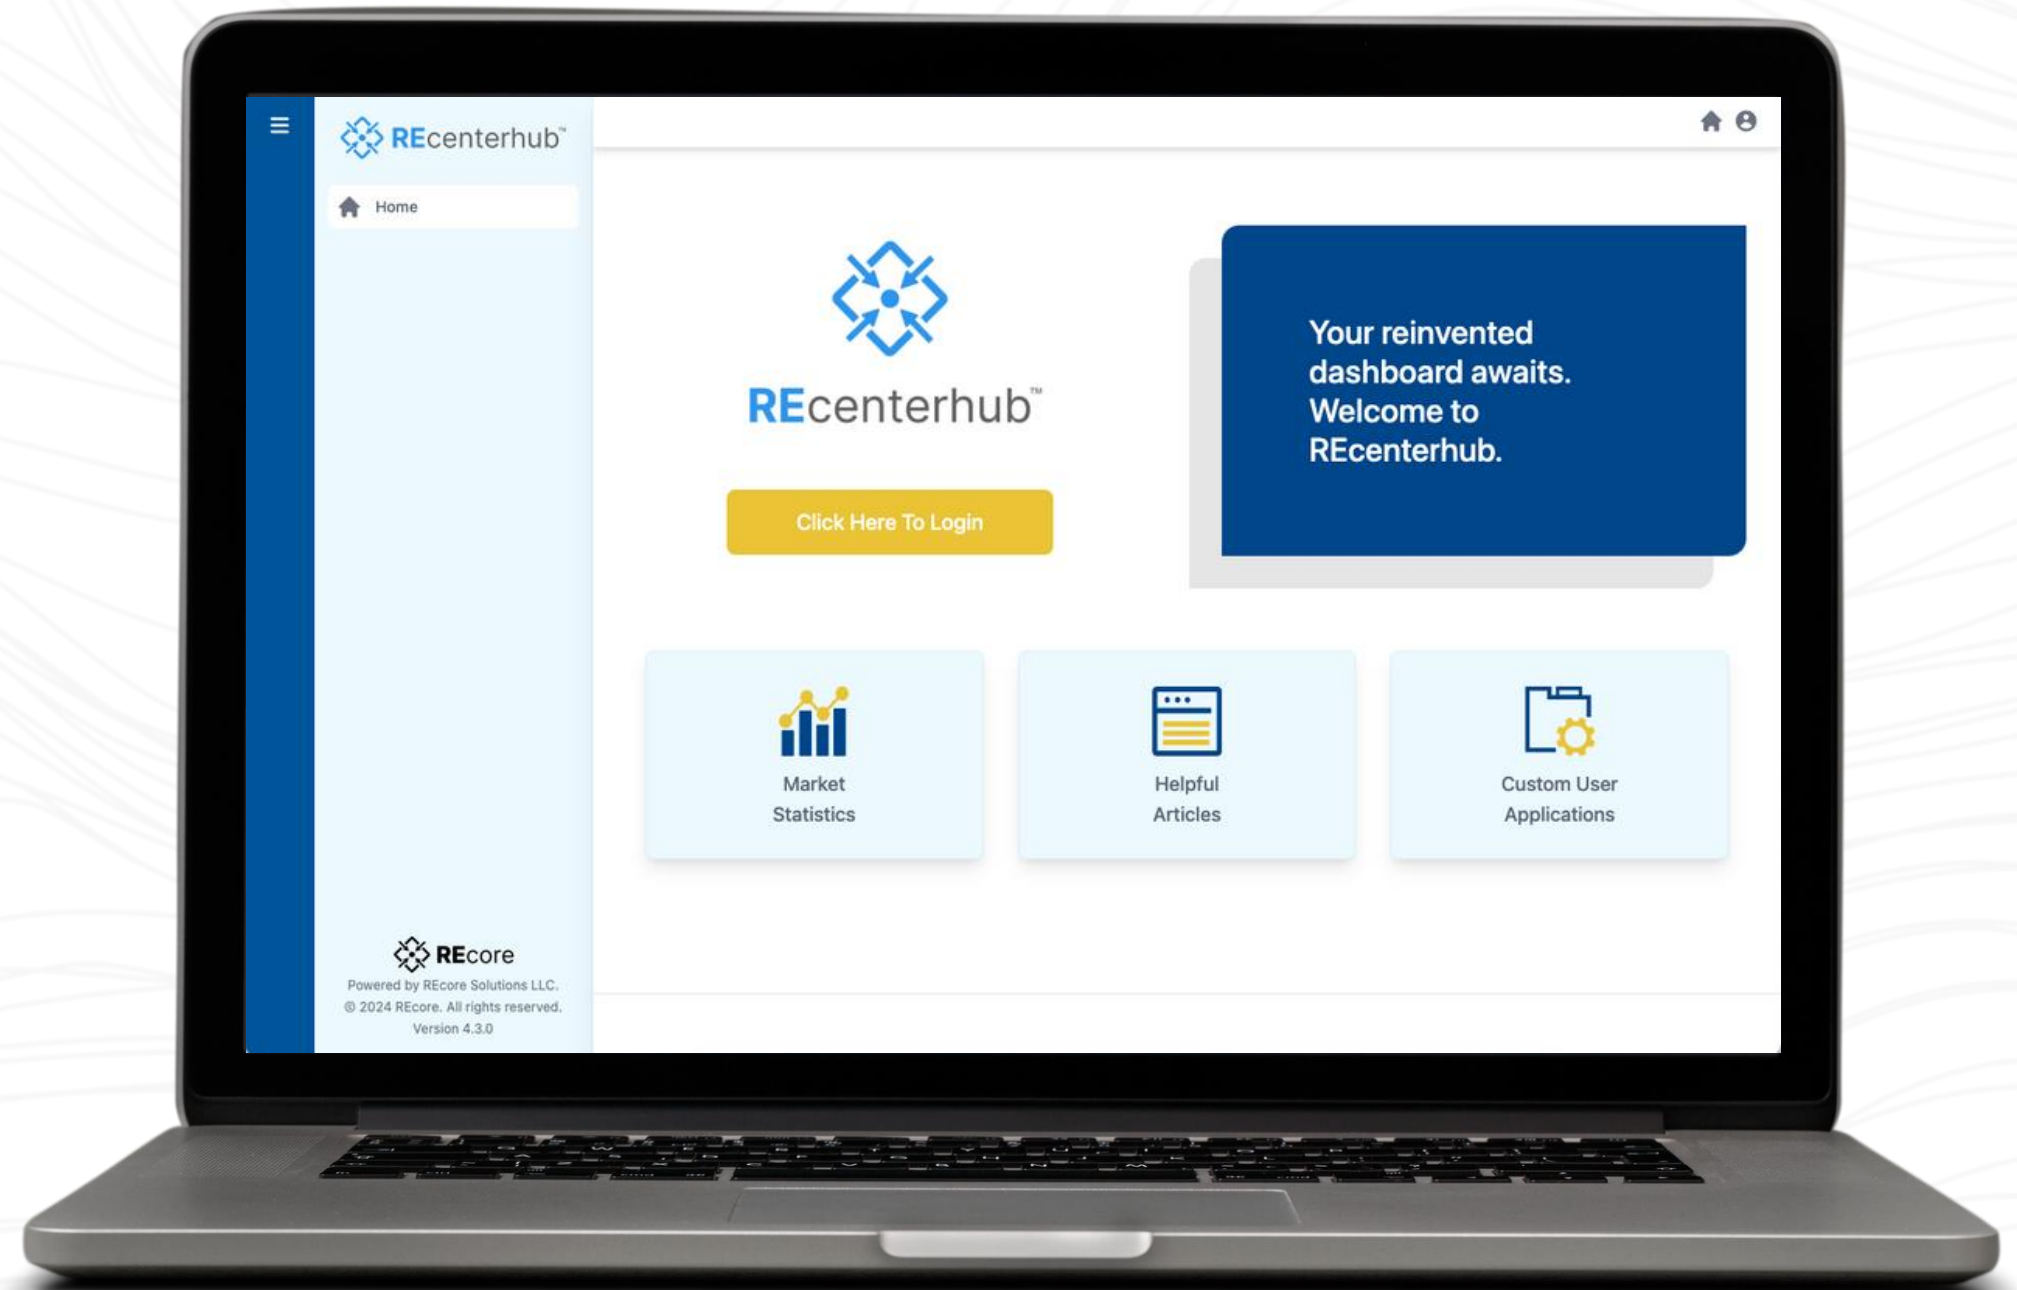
REcenterhub™

Home

REcenterhub™

Click Here To Login

Your reinvented dashboard awaits. Welcome to REcenterhub.

Market Statistics

Helpful Articles

Custom User Applications

REcore
Powered by REcore Solutions LLC.
© 2024 REcore. All rights reserved.
Version 4.3.0